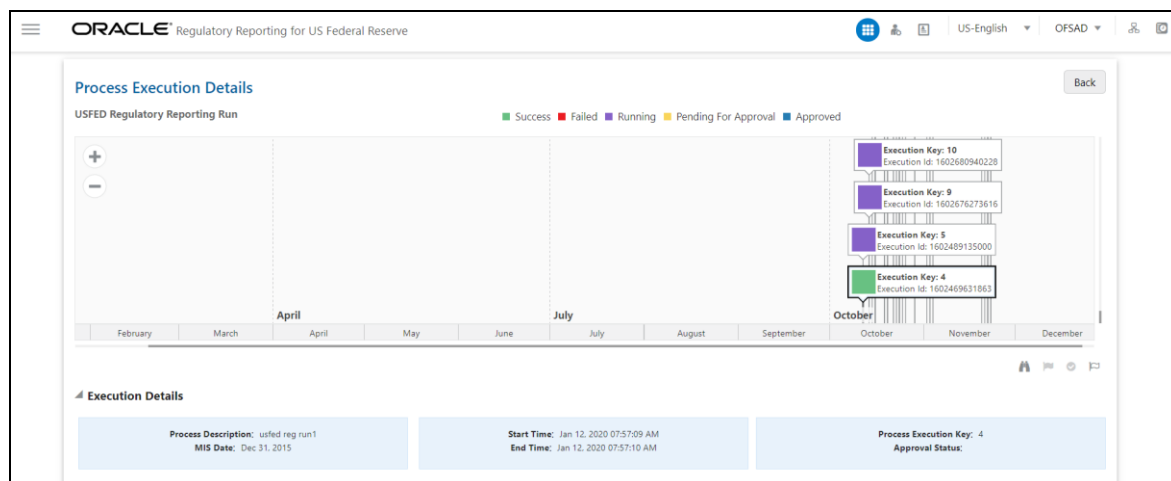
ORACLE® Regulatory Reporting for US Federal Reserve

US-English ▼ OFSAD ▼

Process Execution Details

Back

USFED Regulatory Reporting Run

Success Failed Running Pending For Approval Approved

+

−

Execution Key: 10
Execution Id: 1602680940228

Execution Key: 9
Execution Id: 1602676273616

Execution Key: 5
Execution Id: 1602489135000

Execution Key: 4
Execution Id: 1602469631863

April

July

October

February | March | April | May | June | July | August | September | October | November | December

Execution Details

Process Description: usfed reg run1
MIS Date: Dec 31, 2015

Start Time: Jan 12, 2020 07:57:09 AM
End Time: Jan 12, 2020 07:57:10 AM

Process Execution Key: 4
Approval Status: